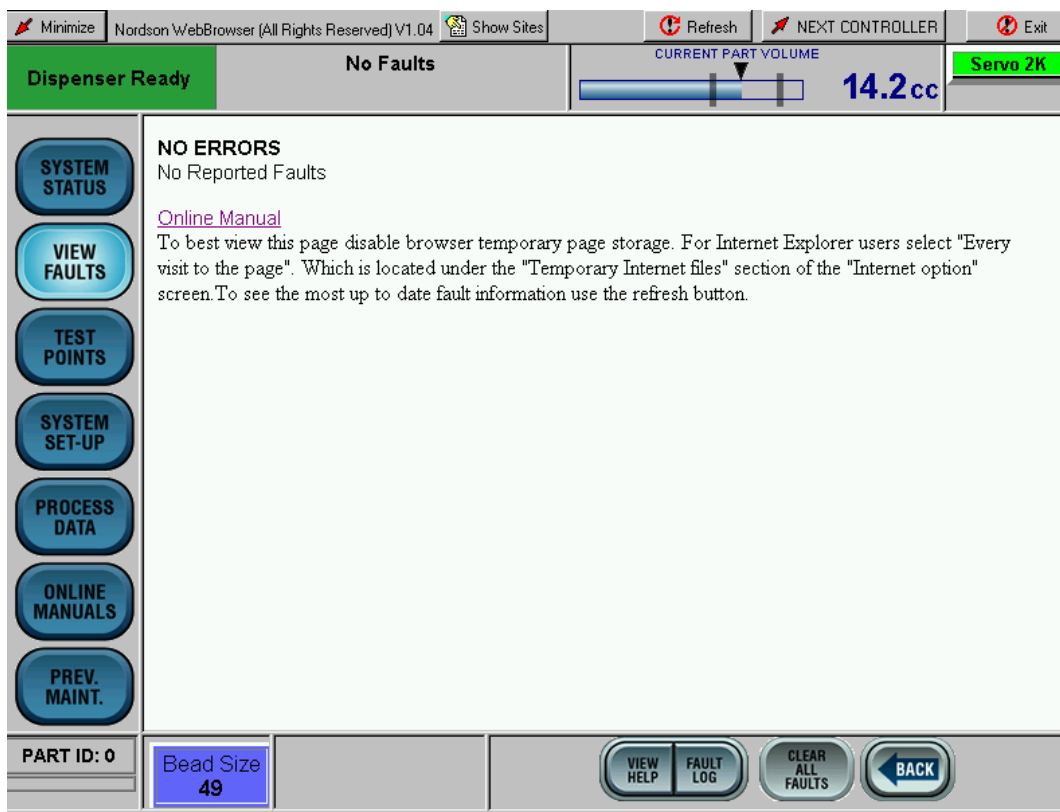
Minimize Nordson WebBrowser (All Rights Reserved) V1.04 Show Sites Refresh NEXT CONTROLLER Exit

Dispenser Ready

No Faults

CURRENT PART VOLUME

14.2cc

Servo 2K

SYSTEM STATUS

VIEW FAULTS

TEST POINTS

SYSTEM SET-UP

PROCESS DATA

ONLINE MANUALS

PREV. MAINT.

NO ERRORS
No Reported Faults

Online Manual
To best view this page disable browser temporary page storage. For Internet Explorer users select "Every visit to the page". Which is located under the "Temporary Internet files" section of the "Internet option" screen.To see the most up to date fault information use the refresh button.

PART ID: 0

Bead Size
49

VIEW HELP

FAULT LOG

CLEAR ALL FAULTS

BACK